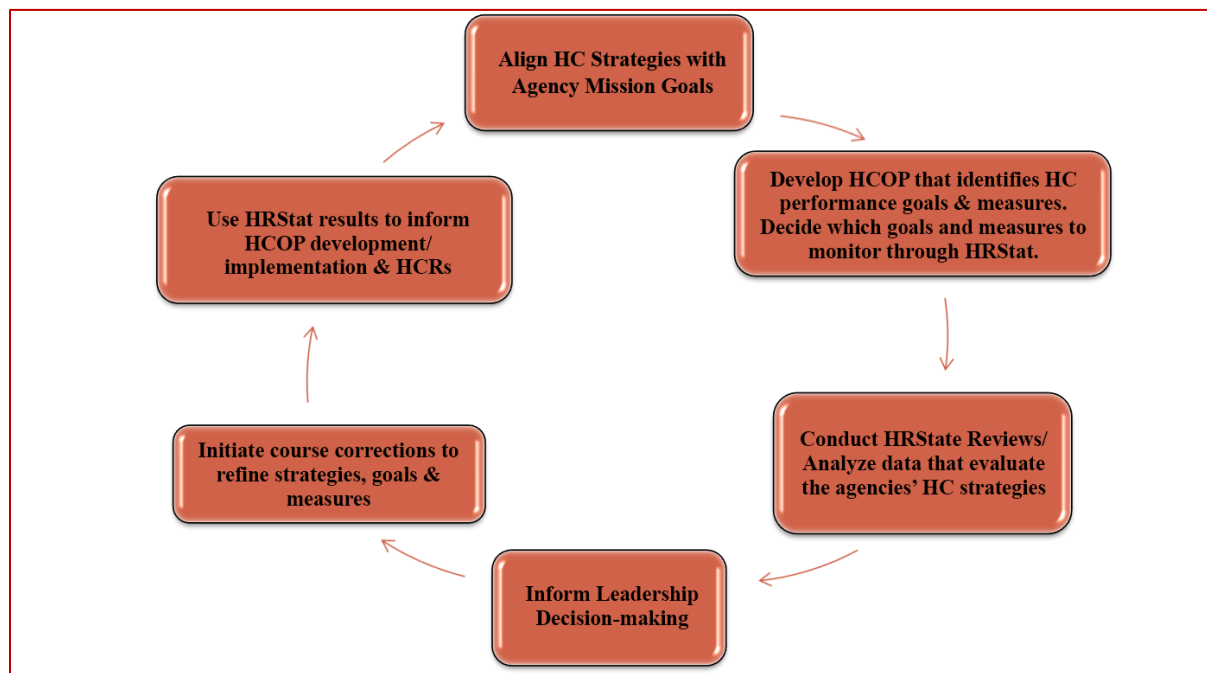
Align HC Strategies with Agency Mission Goals

Develop HCOP that identifies HC performance goals & measures. Decide which goals and measures to monitor through HRStat.

Conduct HRState Reviews/ Analyze data that evaluate the agencies' HC strategies

Inform Leadership Decision-making

Initiate course corrections to refine strategies, goals & measures

Use HRStat results to inform HCOP development/ implementation & HCRs